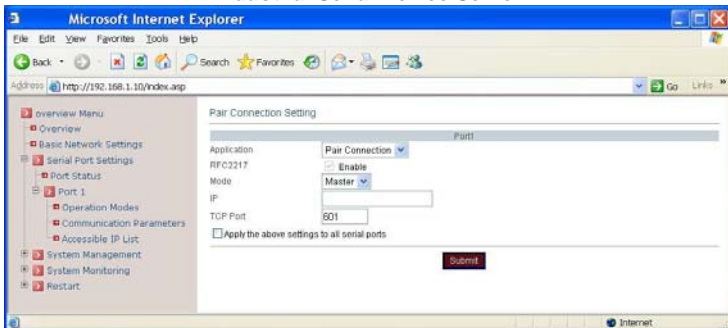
Microsoft Internet Explorer

File Edit View Favorites Tools Help

Back Search Favorites

Address http://192.168.1.10/index.asp Go Links »

overview Menu
Overview
Basic Network Settings
Serial Port Settings
Port Status
Port 1
Operation Modes
Communication Parameters
Accessible IP List
System Management
System Monitoring
Restart

Pair Connection Setting

| | Port1 |
|---|---|
| Application | Pair Connection |
| RFC2217 | Enable |
| Mode | Master |
| IP | |
| TCP Port | 601 |

Apply the above settings to all serial ports

Submit

Internet